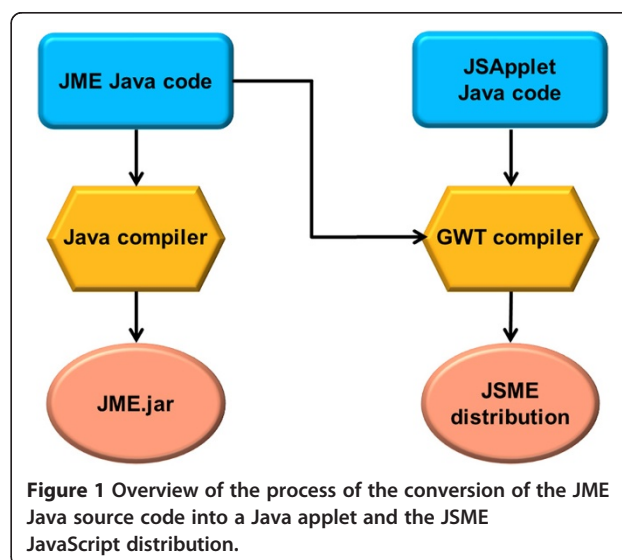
JME Java code

JSApplet Java code

Java compiler

GWT compiler

JME.jar

JSME distribution

**Figure 1** Overview of the process of the conversion of the JME Java source code into a Java applet and the JSME JavaScript distribution.